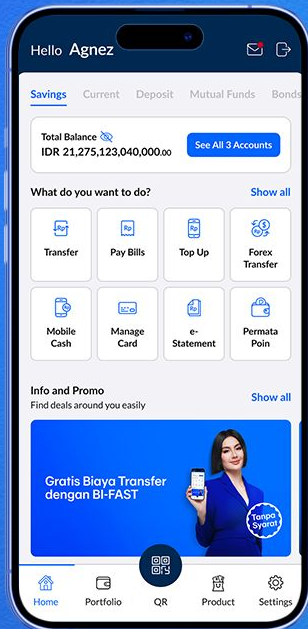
Hello Agnez

Savings Current Deposit Mutual Funds Bonds

Total Balance
IDR 21,275,123,040,000.00
See All 3 Accounts

What do you want to do?
Show all

Transfer
Pay Bills
Top Up
Forex Transfer
Mobile Cash
Manage Card
e-Statement
Permata Poin

Info and Promo
Find deals around you easily
Show all

Gratis Biaya Transfer dengan BI-FAST
Tanpa Syarat

Home
Portfolio
QR
Product
Settings